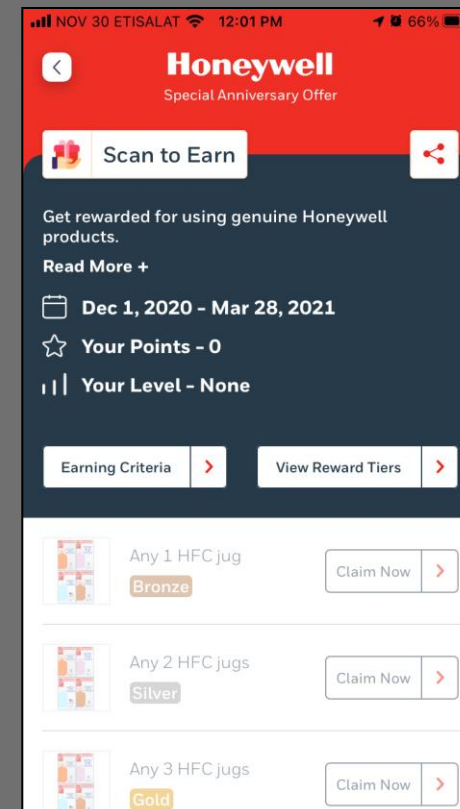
NOV 30 ETISALAT 12:01 PM 66%

Honeywell
Special Anniversary Offer

Scan to Earn

Get rewarded for using genuine Honeywell products.

Read More +

Dec 1, 2020 - Mar 28, 2021

Your Points - 0

Your Level - None

Earning Criteria

View Reward Tiers

Any 1 HFC jug
Bronze
Claim Now

Any 2 HFC jugs
Silver
Claim Now

Any 3 HFC jugs
Gold
Claim Now